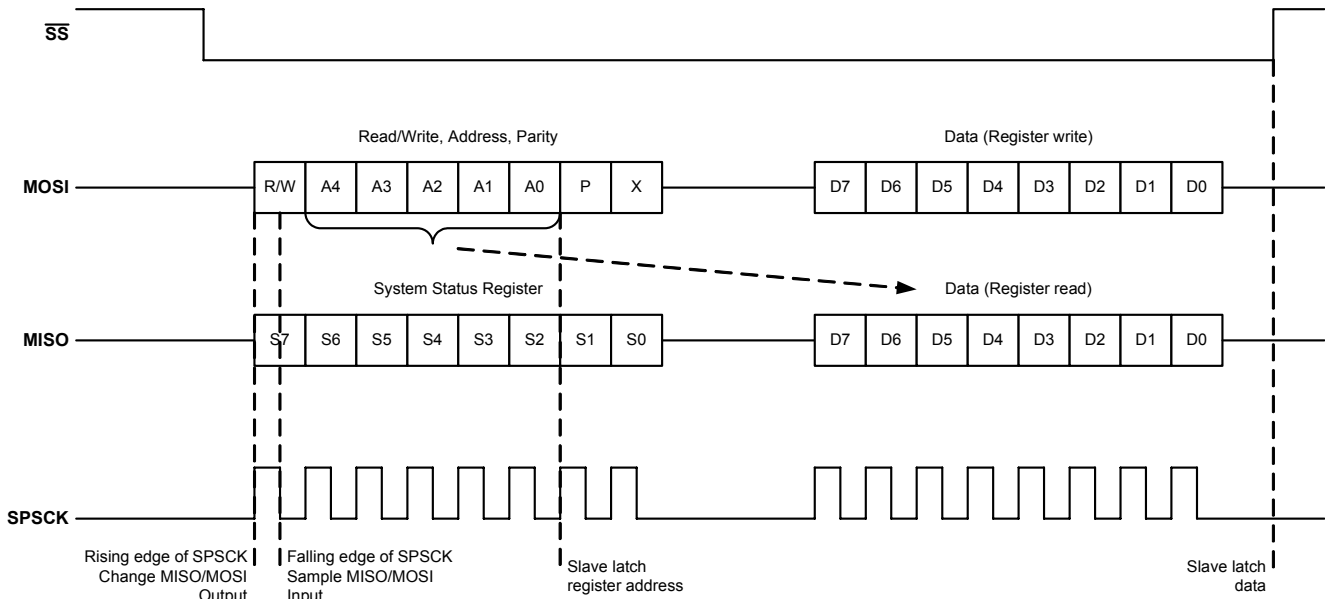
$\overline{SS}$

Read/Write, Address, Parity

Data (Register write)

MOSI

| R/W | A4 | A3 | A2 | A1 | A0 | P | X |
|---|---|---|---|---|---|---|---|

| D7 | D6 | D5 | D4 | D3 | D2 | D1 | D0 |
|---|---|---|---|---|---|---|---|

System Status Register

Data (Register read)

MISO

| S7 | S6 | S5 | S4 | S3 | S2 | S1 | S0 |
|---|---|---|---|---|---|---|---|

| D7 | D6 | D5 | D4 | D3 | D2 | D1 | D0 |
|---|---|---|---|---|---|---|---|

SPSCK

Rising edge of SPSCK Change MISO/MOSI Output

Falling edge of SPSCK Sample MISO/MOSI Input

Slave latch register address

Slave latch data